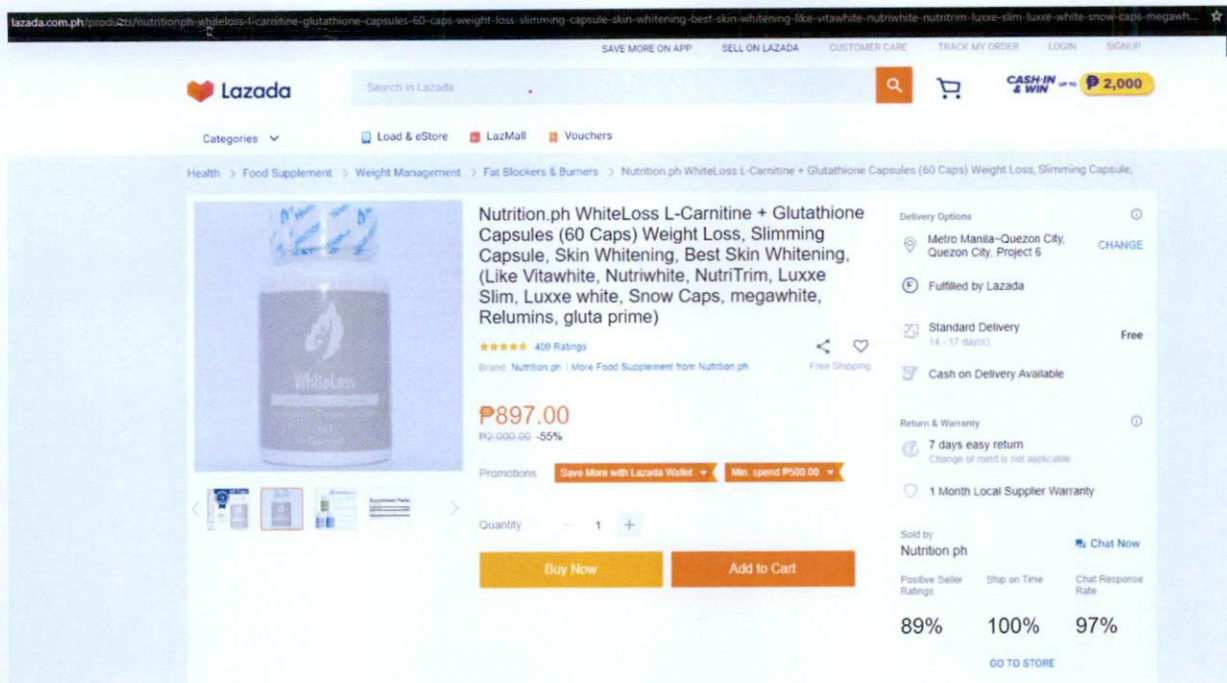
lazada.com.ph/products/nutritionph-whiteloss-l-carnitine-glutathione-capsules-60-caps-weight-loss-slimming-capsule-skin-whitening-best-skin-whitening-like-vitawhite-nutriwhite-nutritrim-luxxe-slim-luxxe-white-snow-caps-megawh...

SAVE MORE ON APP SELL ON LAZADA CUSTOMER CARE TRACK MY ORDER LOGIN SIGNUP

Lazada

Search in Lazada

CASH-IN & WIN up to ₱2,000

Categories

Load & eStore LazMall Vouchers

Health > Food Supplement > Weight Management > Fat Blockers & Burners > Nutrition.ph WhiteLoss L-Carnitine + Glutathione Capsules (60 Caps) Weight Loss, Slimming Capsule,

WhiteLoss

Nutrition.ph WhiteLoss L-Carnitine + Glutathione Capsules (60 Caps) Weight Loss, Slimming Capsule, Skin Whitening, Best Skin Whitening, (Like Vitawhite, Nutriwhite, NutriTrim, Luxxe Slim, Luxxe white, Snow Caps, megawhite, Relumins, gluta prime)

409 Ratings

Brand: Nutrition.ph | More Food Supplement from Nutrition.ph

Free Shipping

₱897.00

₱2,000.00 -55%

Promotions Save More with Lazada Wallet Min. spend ₱500.00

Quantity - 1 +

Buy Now Add to Cart

Delivery Options

Metro Manila~Quezon City, Quezon City, Project 6 CHANGE

Fulfilled by Lazada

Standard Delivery 14 - 17 day(s) Free

Cash on Delivery Available

Return & Warranty

7 days easy return Change of mind is not applicable

1 Month Local Supplier Warranty

Sold by Nutrition.ph Chat Now

Positive Seller Ratings Ship on Time Chat Response Rate

89% 100% 97%

GO TO STORE